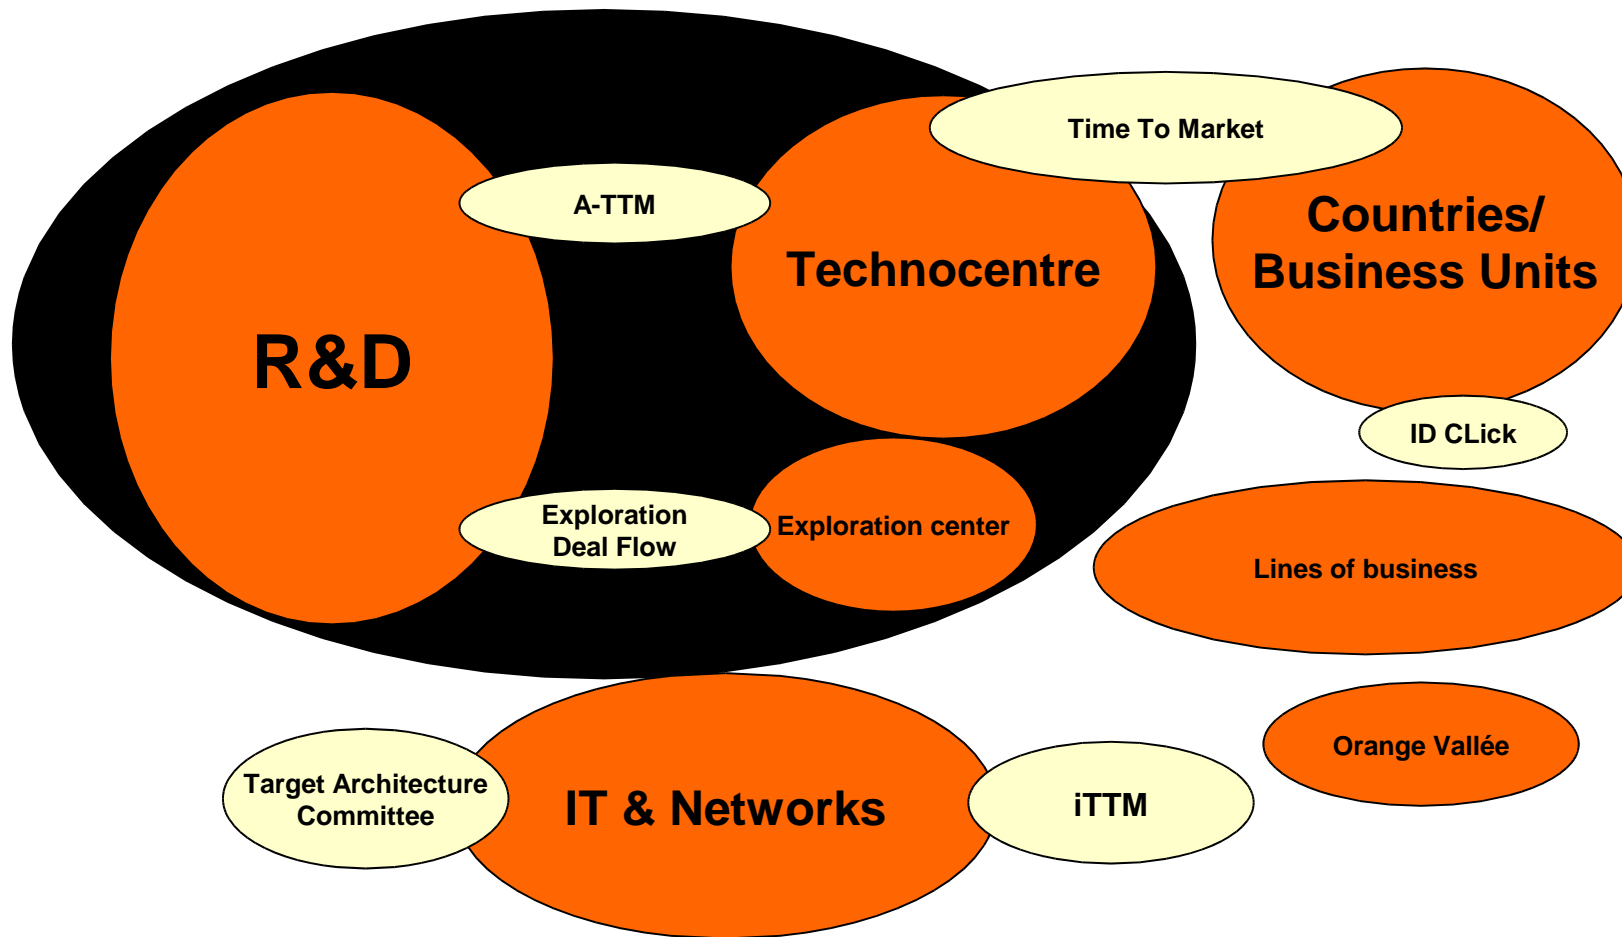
Time To Market

A-TTM

Technocentre

Countries/ Business Units

R&D

ID CLick

Exploration Deal Flow

Exploration center

Lines of business

Orange Vallée

Target Architecture Committee

IT & Networks

iTTM